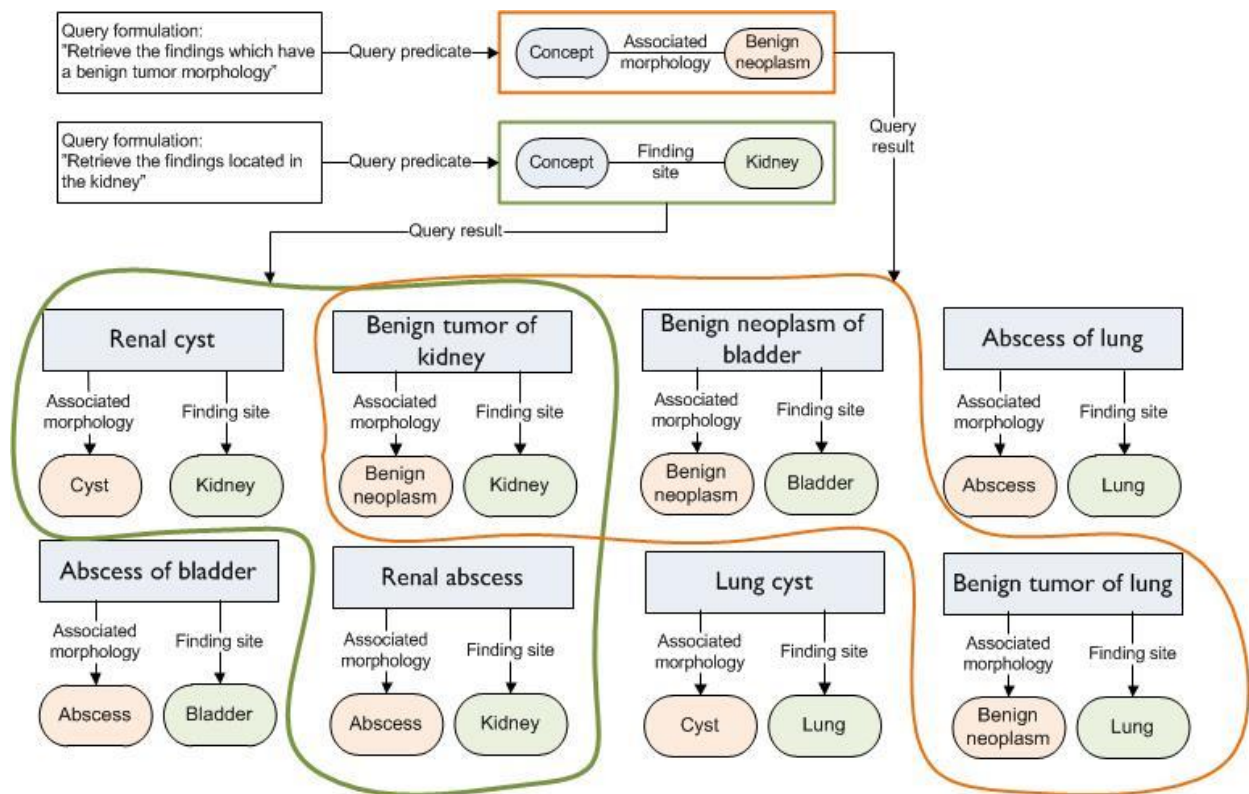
Query formulation:
"Retrieve the findings which have a benign tumor morphology"

Query predicate

Concept

Associated morphology

Benign neoplasm

Query result

Query formulation:
"Retrieve the findings located in the kidney"

Query predicate

Concept

Finding site

Kidney

Query result

Renal cyst

Associated morphology

Finding site

Cyst

Kidney

Benign tumor of kidney

Associated morphology

Finding site

Benign neoplasm

Kidney

Benign neoplasm of bladder

Associated morphology

Finding site

Benign neoplasm

Bladder

Abscess of lung

Associated morphology

Finding site

Abscess

Lung

Abscess of bladder

Associated morphology

Finding site

Abscess

Bladder

Renal abscess

Associated morphology

Finding site

Abscess

Kidney

Lung cyst

Associated morphology

Finding site

Cyst

Lung

Benign tumor of lung

Associated morphology

Finding site

Benign neoplasm

Lung